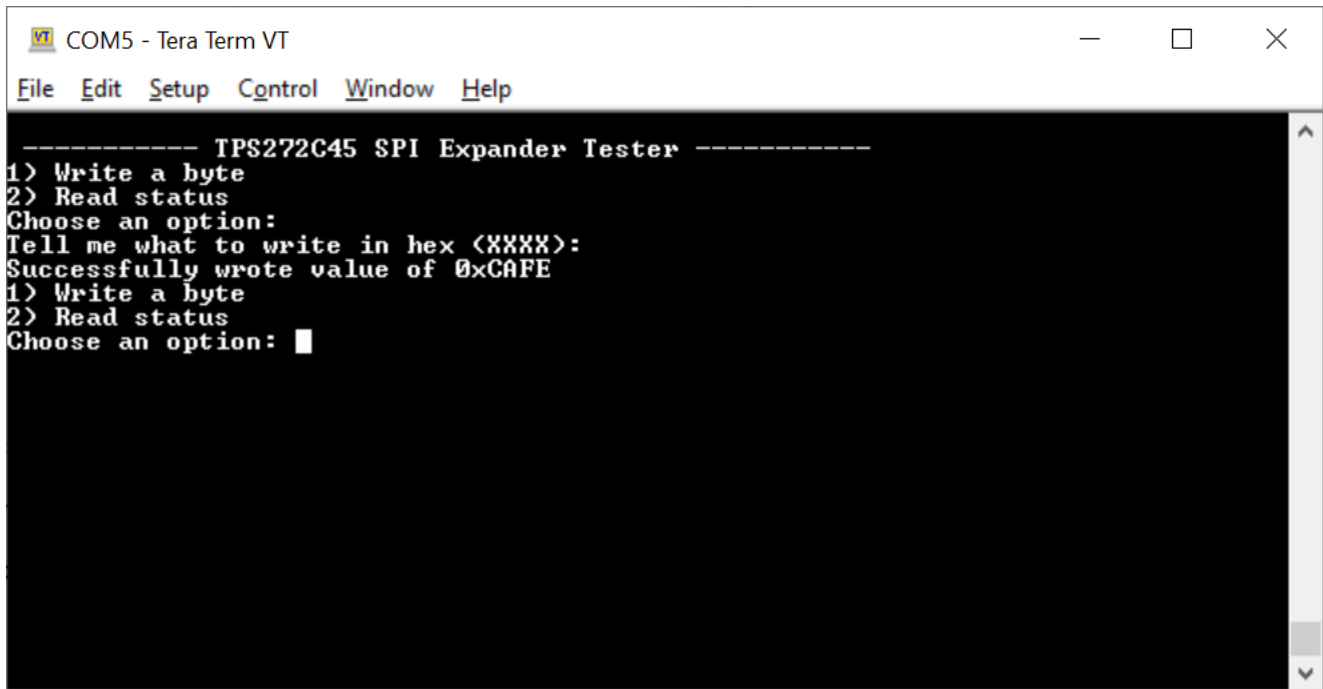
VT COM5 - Tera Term VT

File Edit Setup Control Window Help

----------- TPS272C45 SPI Expander Tester -----------
1) Write a byte
2) Read status
Choose an option:
Tell me what to write in hex (XXXX):
Successfully wrote value of 0xCAFE
1) Write a byte
2) Read status
Choose an option: